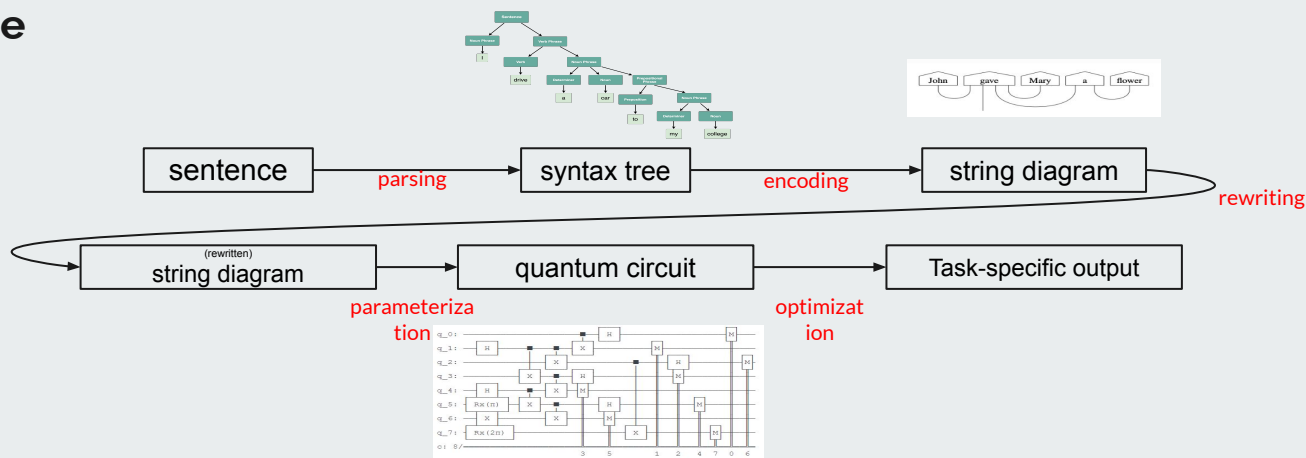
e

Sentence
Noun Phrase
Verb Phrase
I
Verb
Noun Phrase
drive
Determiner
Noun
Prepositional Phrase
a
car
Preposition
Noun Phrase
to
Determiner
Noun
my
college

John gave Mary a flower

sentence
parsing
syntax tree
encoding
string diagram
rewriting

(rewritten)
string diagram
quantum circuit
Task-specific output
parameterization
optimization

q_0:
q_1:
q_2:
q_3:
q_4:
q_5:
q_6:
q_7:
c: 8/
H
X
H
X
Rx(π)
Rx(2π)
M
3 5 1 2 4 7 0 6